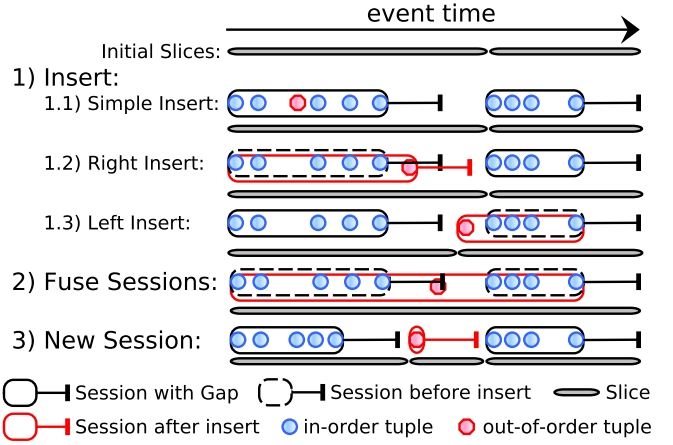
event time

Initial Slices:

1) Insert:

1.1) Simple Insert:

1.2) Right Insert:

1.3) Left Insert:

2) Fuse Sessions:

3) New Session:

Session with Gap

Session before insert

Slice

Session after insert

in-order tuple

out-of-order tuple